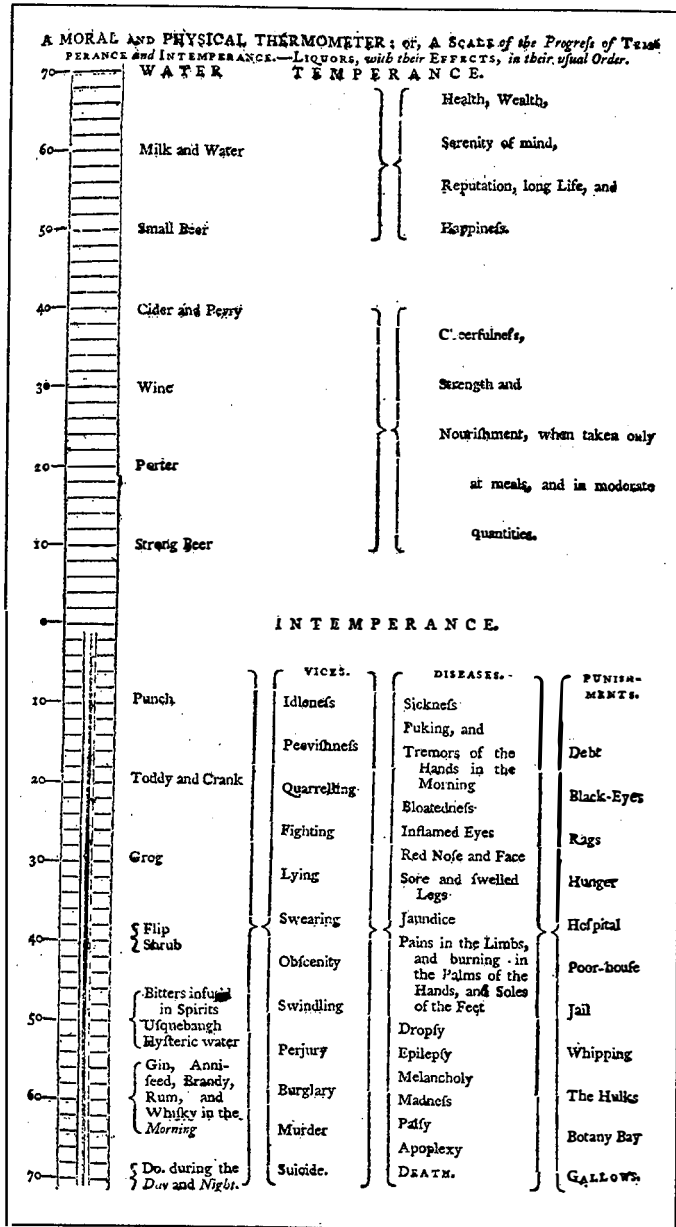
A MORAL AND PHYSICAL THERMOMETER; or, A SCALE of the Progress of TEMPERANCE and INTEMPERANCE.—LIQUORS, with their EFFECTS, in their usual Order.

70 WATER TEMPERANCE.

60 Milk and Water

50 Small Beer

Health, Wealth, Serenity of mind, Reputation, long Life, and Happinefs.

40 Cider and Perry

30 Wine

20 Porter

10 Strong Beer

Cheerfulnefs, Strength and Nourifhment, when taken only at meals, and in moderate quantities.

0

INTEMPERANCE.

| | | VICES. | DISEASES. | PUNISHMENTS. |
|---|---|---|---|---|
| 10 | Punch | Idlenefs | Sicknefs | |
| | | Peevifhnefs | Puking, and Tremors of the Hands in the Morning | Debt |
| 20 | Toddy and Crank | Quarrelling | Bloatednefs | Black-Eyes |
| | | Fighting | Inflamed Eyes | Rags |
| 30 | Grog | Lying | Red Nofe and Face | Hunger |
| | | | Sore and fwelled Legs | |
| 40 | Flip Shrub | Swearing | Jaundice | Hofpital |
| | | Obfcenity | Pains in the Limbs, and burning in the Palms of the Hands, and Soles of the Feet | Poor-houfe |
| 50 | Bitters infufed in Spirits Ufquebaugh Hyfteric water | Swindling | Dropfy | Jail |
| | | Perjury | Epilepfy | Whipping |
| 60 | Gin, Anniseed, Brandy, Rum, and Whifky in the Morning | Burglary | Melancholy | The Hulks |
| | | | Madnefs | |
| | | Murder | Palfy | Botany Bay |
| | | | Apoplexy | |
| 70 | Do. during the Day and Night. | Suicide. | DEATH. | GALLOWS. |